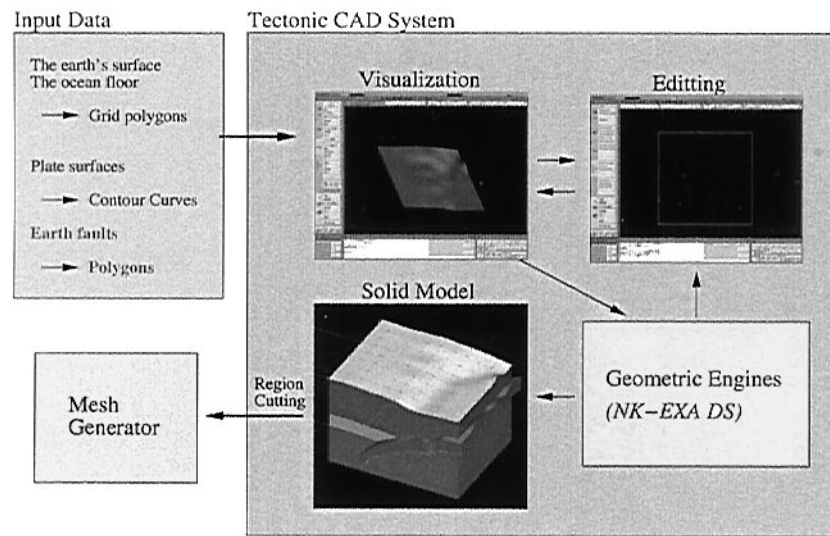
Input Data

The earth's surface
The ocean floor

Grid polygons

Plate surfaces

Contour Curves

Earth faults

Polygons

Tectonic CAD System

Visualization

Editting

Solid Model

Region Cutting

Mesh Generator

Geometric Engines (NK–EXA DS)